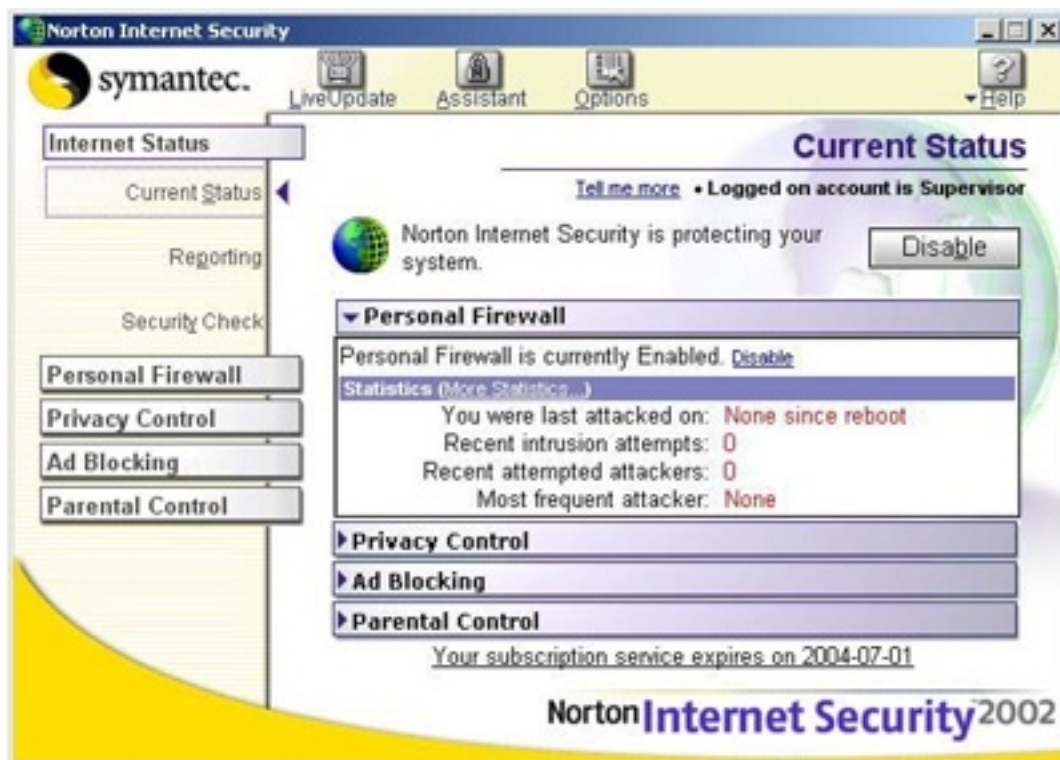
Norton Internet Security

symantec.

LiveUpdate Assistant Options Help

Internet Status

Current Status

Reporting

Security Check

Personal Firewall

Privacy Control

Ad Blocking

Parental Control

Current Status

Tell me more • Logged on account is Supervisor

Norton Internet Security is protecting your system.

Disable

Personal Firewall

Personal Firewall is currently Enabled. Disable

Statistics (More Statistics...)

You were last attacked on: None since reboot
Recent intrusion attempts: 0
Recent attempted attackers: 0
Most frequent attacker: None

Privacy Control

Ad Blocking

Parental Control

Your subscription service expires on 2004-07-01

Norton Internet Security 2002